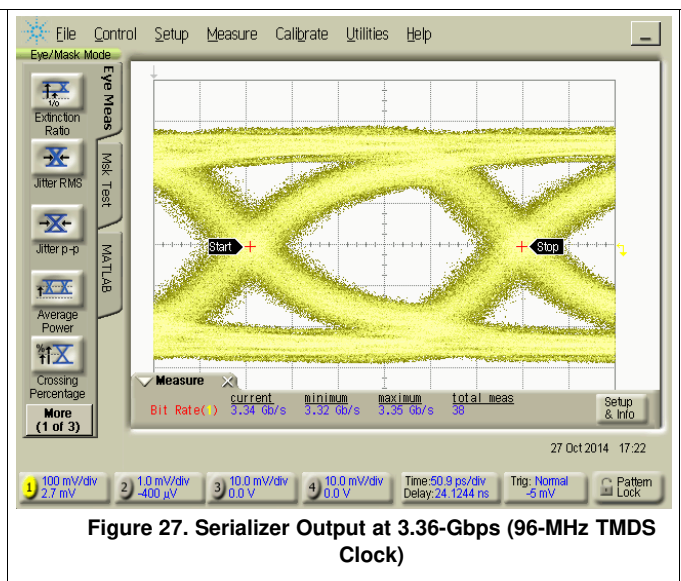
File Control Setup Measure Calibrate Utilities Help

Eye/Mask Mode

Extinction Ratio

Jitter RMS

Jitter p-p

Average Power

Crossing Percentage

More (1 of 3)

Eye Meas

Msk Test

MATLAB

Start

Stop

Measure

| | current | minimum | maximum | total meas |
|---|---|---|---|---|
| Bit Rate(1) | 3.34 Gb/s | 3.32 Gb/s | 3.35 Gb/s | 38 |

Setup & Info

27 Oct 2014 17:22

1 100 mV/div 2.7 mV

2 1.0 mV/div -400 µV

3 10.0 mV/div 0.0 V

4 10.0 mV/div 0.0 V

Time:50.9 ps/div Delay:24.1244 ns

Trig: Normal -5 mV

Pattern Lock

Figure 27. Serializer Output at 3.36-Gbps (96-MHz TMDS Clock)